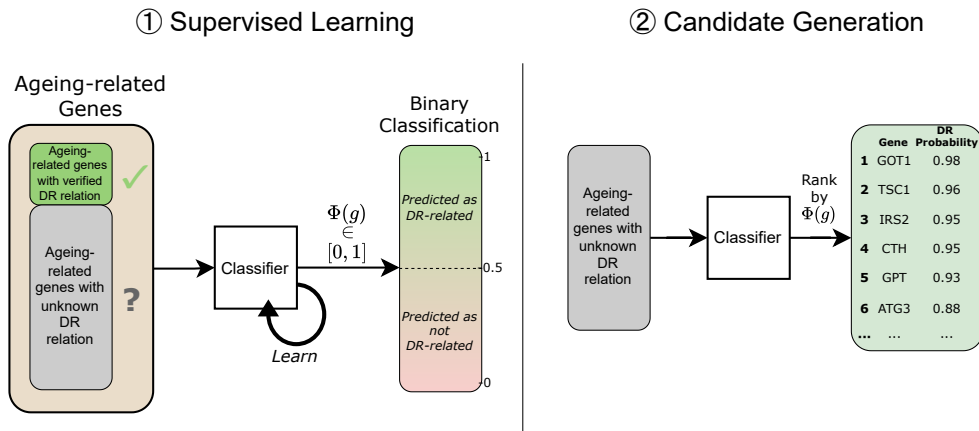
① Supervised Learning

Ageing-related Genes

Ageing-related genes with verified DR relation

✓

Ageing-related genes with unknown DR relation

?

Classifier

Learn

$\Phi(g)$
$\in$
$[0, 1]$

Binary Classification

1

Predicted as DR-related

0.5

Predicted as not DR-related

0

② Candidate Generation

Ageing-related genes with unknown DR relation

Classifier

Rank by $\Phi(g)$

| | Gene | DR Probability |
|---|---|---|
| 1 | GOT1 | 0.98 |
| 2 | TSC1 | 0.96 |
| 3 | IRS2 | 0.95 |
| 4 | CTH | 0.95 |
| 5 | GPT | 0.93 |
| 6 | ATG3 | 0.88 |
| ... | ... | ... |